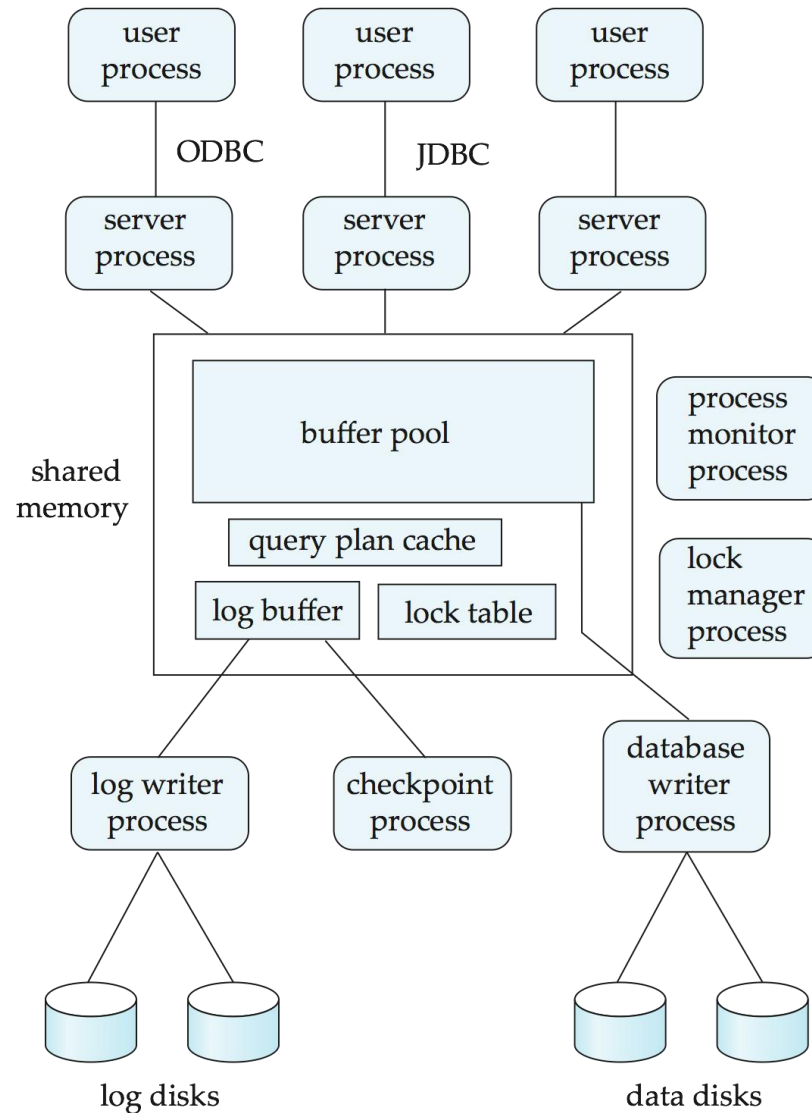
user process

user process

user process

ODBC

JDBC

server process

server process

server process

shared memory

buffer pool

query plan cache

log buffer

lock table

process monitor process

lock manager process

log writer process

checkpoint process

database writer process

log disks

data disks